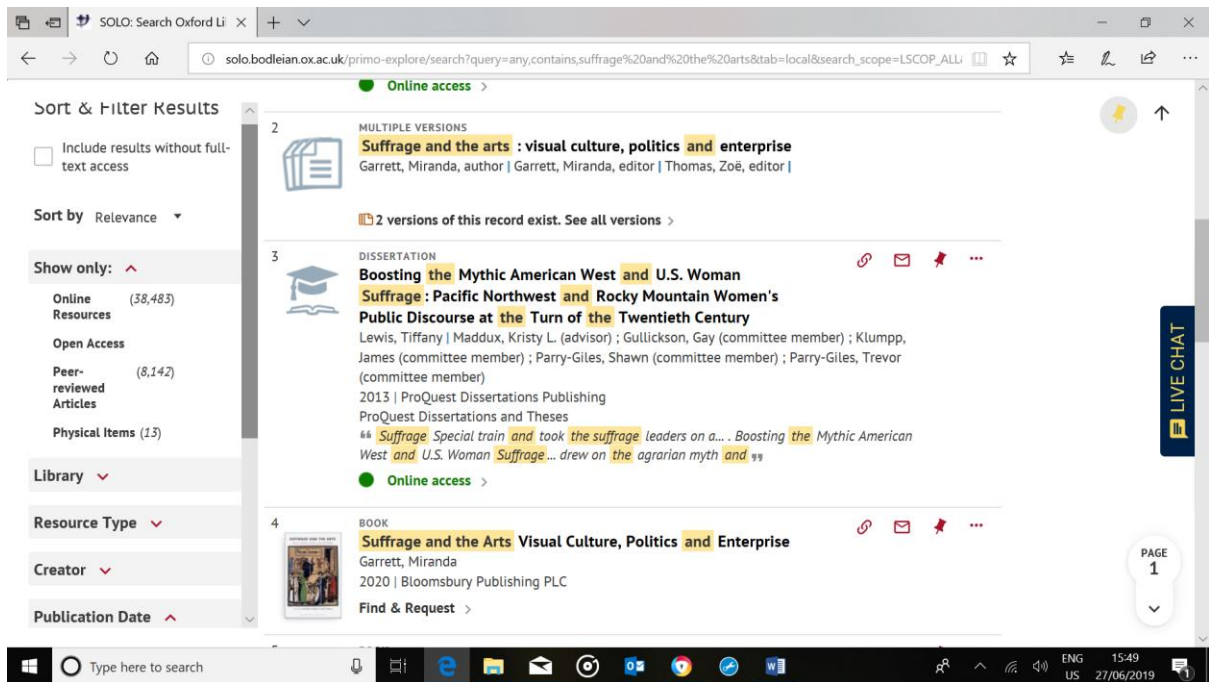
SOLO: Search Oxford Li ×

solo.bodleian.ox.ac.uk/primo-explore/search?query=any,contains,suffrage%20and%20the%20arts&tab=local&search_scope=LSCOP_ALL

Online access >

Sort & Filter Results

Include results without full-text access

Sort by Relevance

Show only:

Online Resources (38,483)

Open Access

Peer-reviewed Articles (8,142)

Physical Items (13)

Library

Resource Type

Creator

Publication Date

2

MULTIPLE VERSIONS

Suffrage and the arts : visual culture, politics and enterprise

Garrett, Miranda, author | Garrett, Miranda, editor | Thomas, Zoë, editor |

2 versions of this record exist. See all versions >

3

DISSERTATION

Boosting the Mythic American West and U.S. Woman Suffrage : Pacific Northwest and Rocky Mountain Women's Public Discourse at the Turn of the Twentieth Century

Lewis, Tiffany | Maddux, Kristy L. (advisor) ; Gullickson, Gay (committee member) ; Klumpp, James (committee member) ; Parry-Giles, Shawn (committee member) ; Parry-Giles, Trevor (committee member)

2013 | ProQuest Dissertations Publishing

ProQuest Dissertations and Theses

Suffrage Special train and took the suffrage leaders on a... . Boosting the Mythic American West and U.S. Woman Suffrage ... drew on the agrarian myth and

Online access >

4

BOOK

Suffrage and the Arts Visual Culture, Politics and Enterprise

Garrett, Miranda

2020 | Bloomsbury Publishing PLC

Find & Request >

LIVE CHAT

PAGE 1

Type here to search

ENG US 15:49 27/06/2019